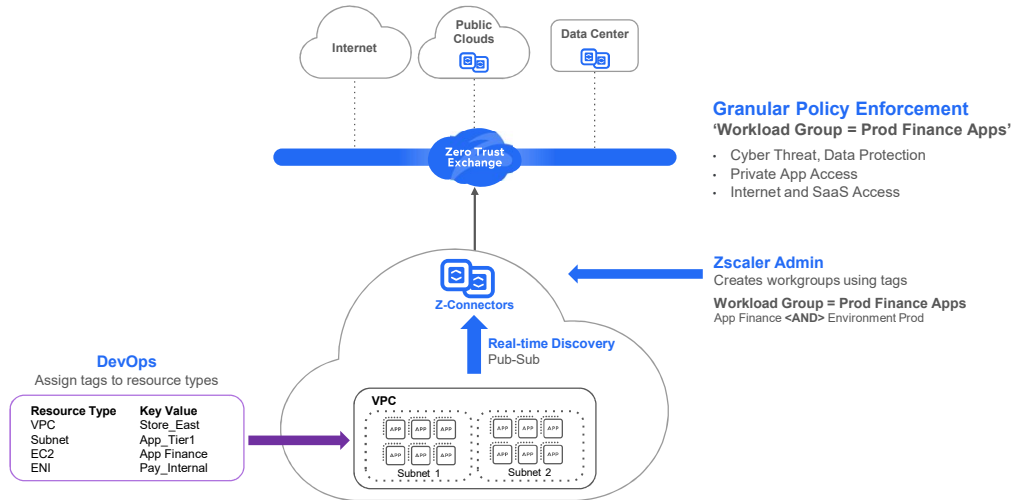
Internet

Public Clouds

Data Center

Zero Trust Exchange

Granular Policy Enforcement
‘Workload Group = Prod Finance Apps’

- Cyber Threat, Data Protection
- Private App Access
- Internet and SaaS Access

Z-Connectors

Zscaler Admin
Creates workgroups using tags

Workload Group = Prod Finance Apps
App Finance <AND> Environment Prod

Real-time Discovery
Pub-Sub

DevOps
Assign tags to resource types

| Resource Type | Key Value |
|---|---|
| VPC | Store_East |
| Subnet | App_Tier1 |
| EC2 | App Finance |
| ENI | Pay_Internal |

VPC

APP APP APP
APP APP APP
Subnet 1

APP APP APP
APP APP APP
Subnet 2